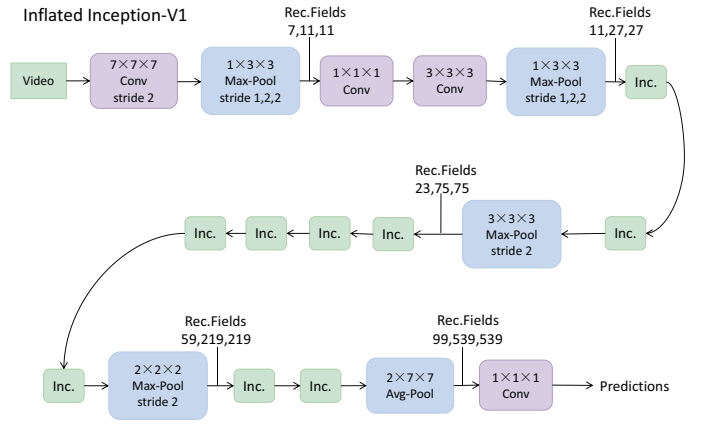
Inflated Inception-V1

Video

7×7×7
Conv
stride 2

1×3×3
Max-Pool
stride 1,2,2

Rec.Fields
7,11,11

1×1×1
Conv

3×3×3
Conv

1×3×3
Max-Pool
stride 1,2,2

Rec.Fields
11,27,27

Inc.

Inc.

3×3×3
Max-Pool
stride 2

Rec.Fields
23,75,75

Inc.

Inc.

Inc.

Inc.

Inc.

2×2×2
Max-Pool
stride 2

Rec.Fields
59,219,219

Inc.

Inc.

2×7×7
Avg-Pool

Rec.Fields
99,539,539

1×1×1
Conv

Predictions